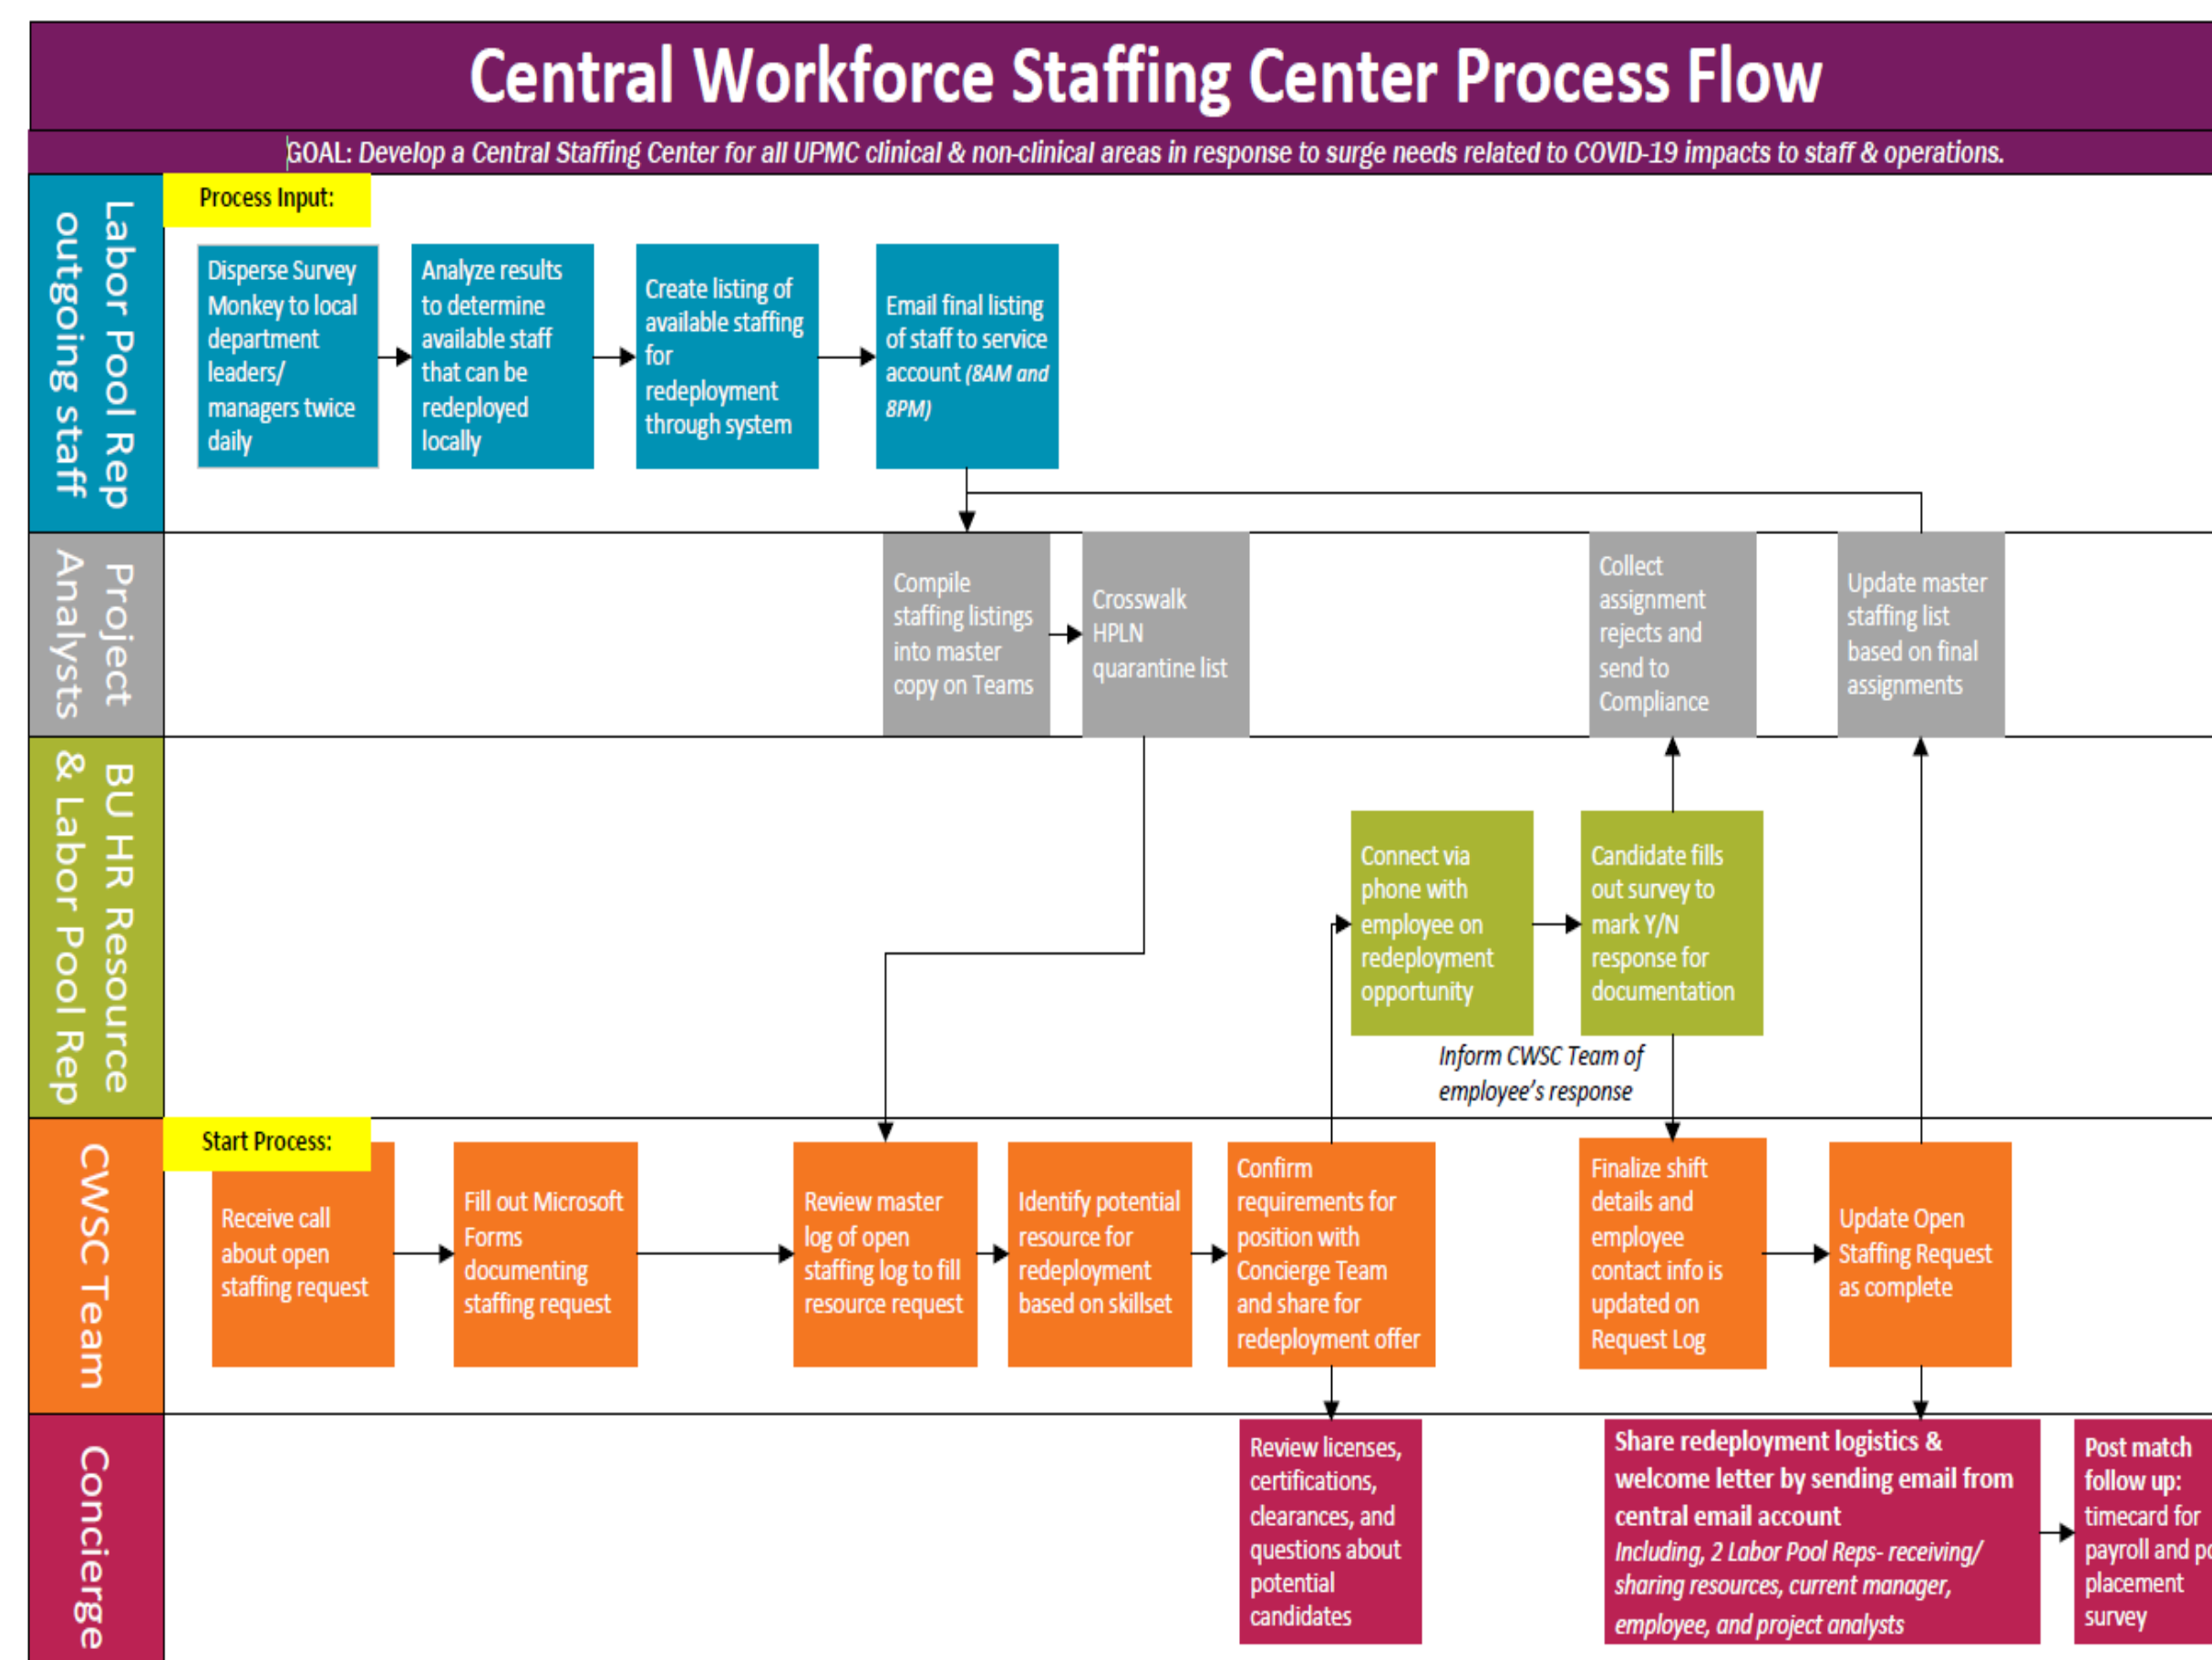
Central Workforce Staffing Center Process Flow

GOAL: Develop a Central Staffing Center for all UPMC clinical & non-clinical areas in response to surge needs related to COVID-19 impacts to staff & operations.

Labor Pool Rep outgoing staff

Process Input:

Disperse Survey Monkey to local department leaders/ managers twice daily

Analyze results to determine available staff that can be redeployed locally

Create listing of available staffing for redeployment through system

Email final listing of staff to service account (8AM and 8PM)

Project Analysts

Compile staffing listings into master copy on Teams

Crosswalk HPLN quarantine list

Collect assignment rejects and send to Compliance

Update master staffing list based on final assignments

BU HR Resource & Labor Pool Rep

Connect via phone with employee on redeployment opportunity

Candidate fills out survey to mark Y/N response for documentation

Inform CWSC Team of employee's response

CWSC Team

Start Process:

Receive call about open staffing request

Fill out Microsoft Forms documenting staffing request

Review master log of open staffing log to fill resource request

Identify potential resource for redeployment based on skillset

Confirm requirements for position with Concierge Team and share for redeployment offer

Finalize shift details and employee contact info is updated on Request Log

Update Open Staffing Request as complete

Concierge

Review licenses, certifications, clearances, and questions about potential candidates

Share redeployment logistics & welcome letter by sending email from central email account
Including, 2 Labor Pool Reps- receiving/ sharing resources, current manager, employee, and project analysts

Post match follow up: timecard for payroll and p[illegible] placement survey